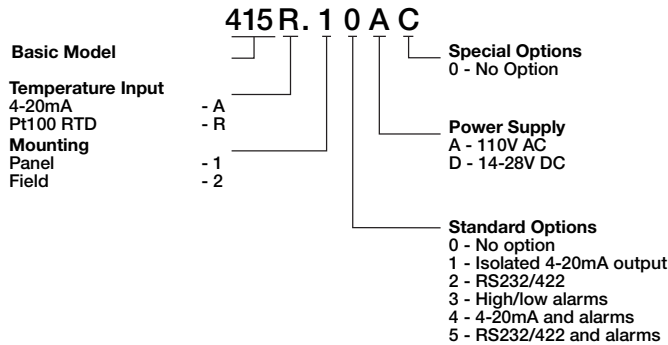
415 R . 1 0 A C

Basic Model

Temperature Input
4-20mA - A
Pt100 RTD - R

Mounting
Panel - 1
Field - 2

Special Options
0 - No Option

Power Supply
A - 110V AC
D - 14-28V DC

Standard Options
0 - No option
1 - Isolated 4-20mA output
2 - RS232/422
3 - High/low alarms
4 - 4-20mA and alarms
5 - RS232/422 and alarms